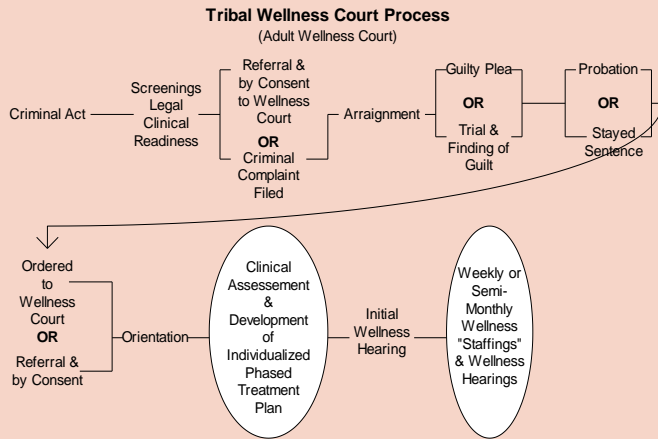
**Tribal Wellness Court Process**
(Adult Wellness Court)

Criminal Act

Screenings
Legal
Clinical
Readiness

Referral &
by Consent
to Wellness
Court
**OR**
Criminal
Complaint
Filed

Arraignment

Guilty Plea
**OR**
Trial &
Finding of
Guilt

Probation
**OR**
Stayed
Sentence

Ordered
to
Wellness
Court
**OR**
Referral &
by Consent

Orientation

Clinical
Assessement
&
Development
of
Individualized
Phased
Treatment
Plan

Initial
Wellness
Hearing

Weekly or
Semi-
Monthly
Wellness
"Staffings"
& Wellness
Hearings